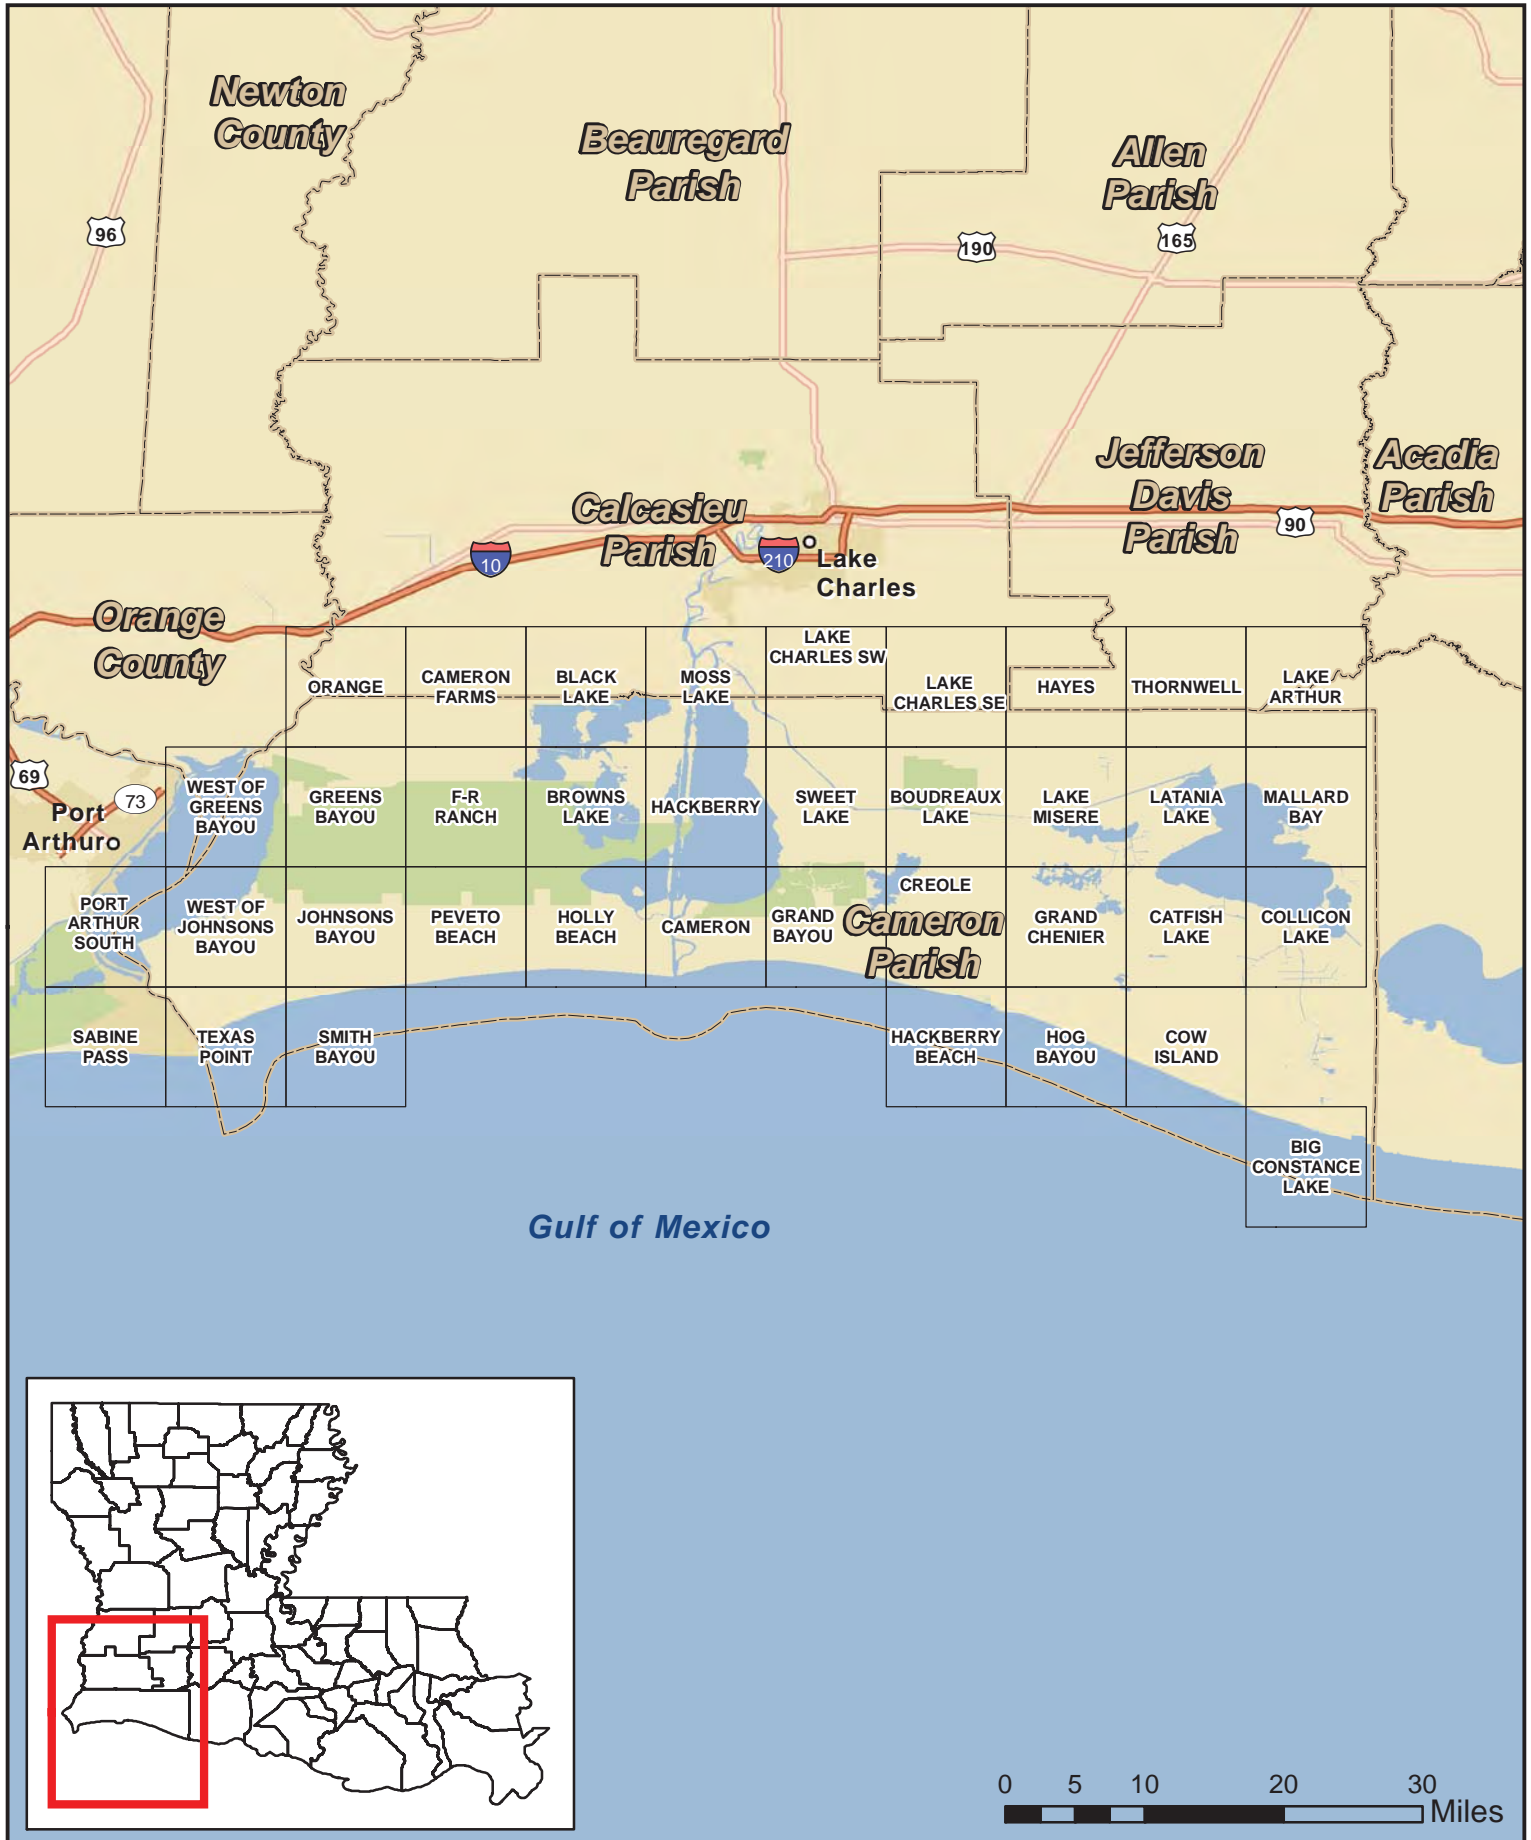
Newton County

Beauregard Parish

Allen Parish

96

190

165

Jefferson Davis Parish

Acadia Parish

Calcasieu Parish

10

210

Lake Charles

90

Orange County

69

73

Port Arthuro

ORANGE

CAMERON FARMS

BLACK LAKE

MOSS LAKE

LAKE CHARLES SW

LAKE CHARLES SE

HAYES

THORNWELL

LAKE ARTHUR

WEST OF GREENS BAYOU

GREENS BAYOU

F-R RANCH

BROWNS LAKE

HACKBERRY

SWEET LAKE

BOUDREAUX LAKE

LAKE MISERE

LATANIA LAKE

MALLARD BAY

CREOLE

PORT ARTHUR SOUTH

WEST OF JOHNSONS BAYOU

JOHNSONS BAYOU

PEVETO BEACH

HOLLY BEACH

CAMERON

GRAND BAYOU

Cameron Parish

GRAND CHENIER

CATFISH LAKE

COLLICON LAKE

SABINE PASS

TEXAS POINT

SMITH BAYOU

HACKBERRY BEACH

HOG BAYOU

COW ISLAND

BIG CONSTANCE LAKE

Gulf of Mexico

0 5 10 20 30 Miles